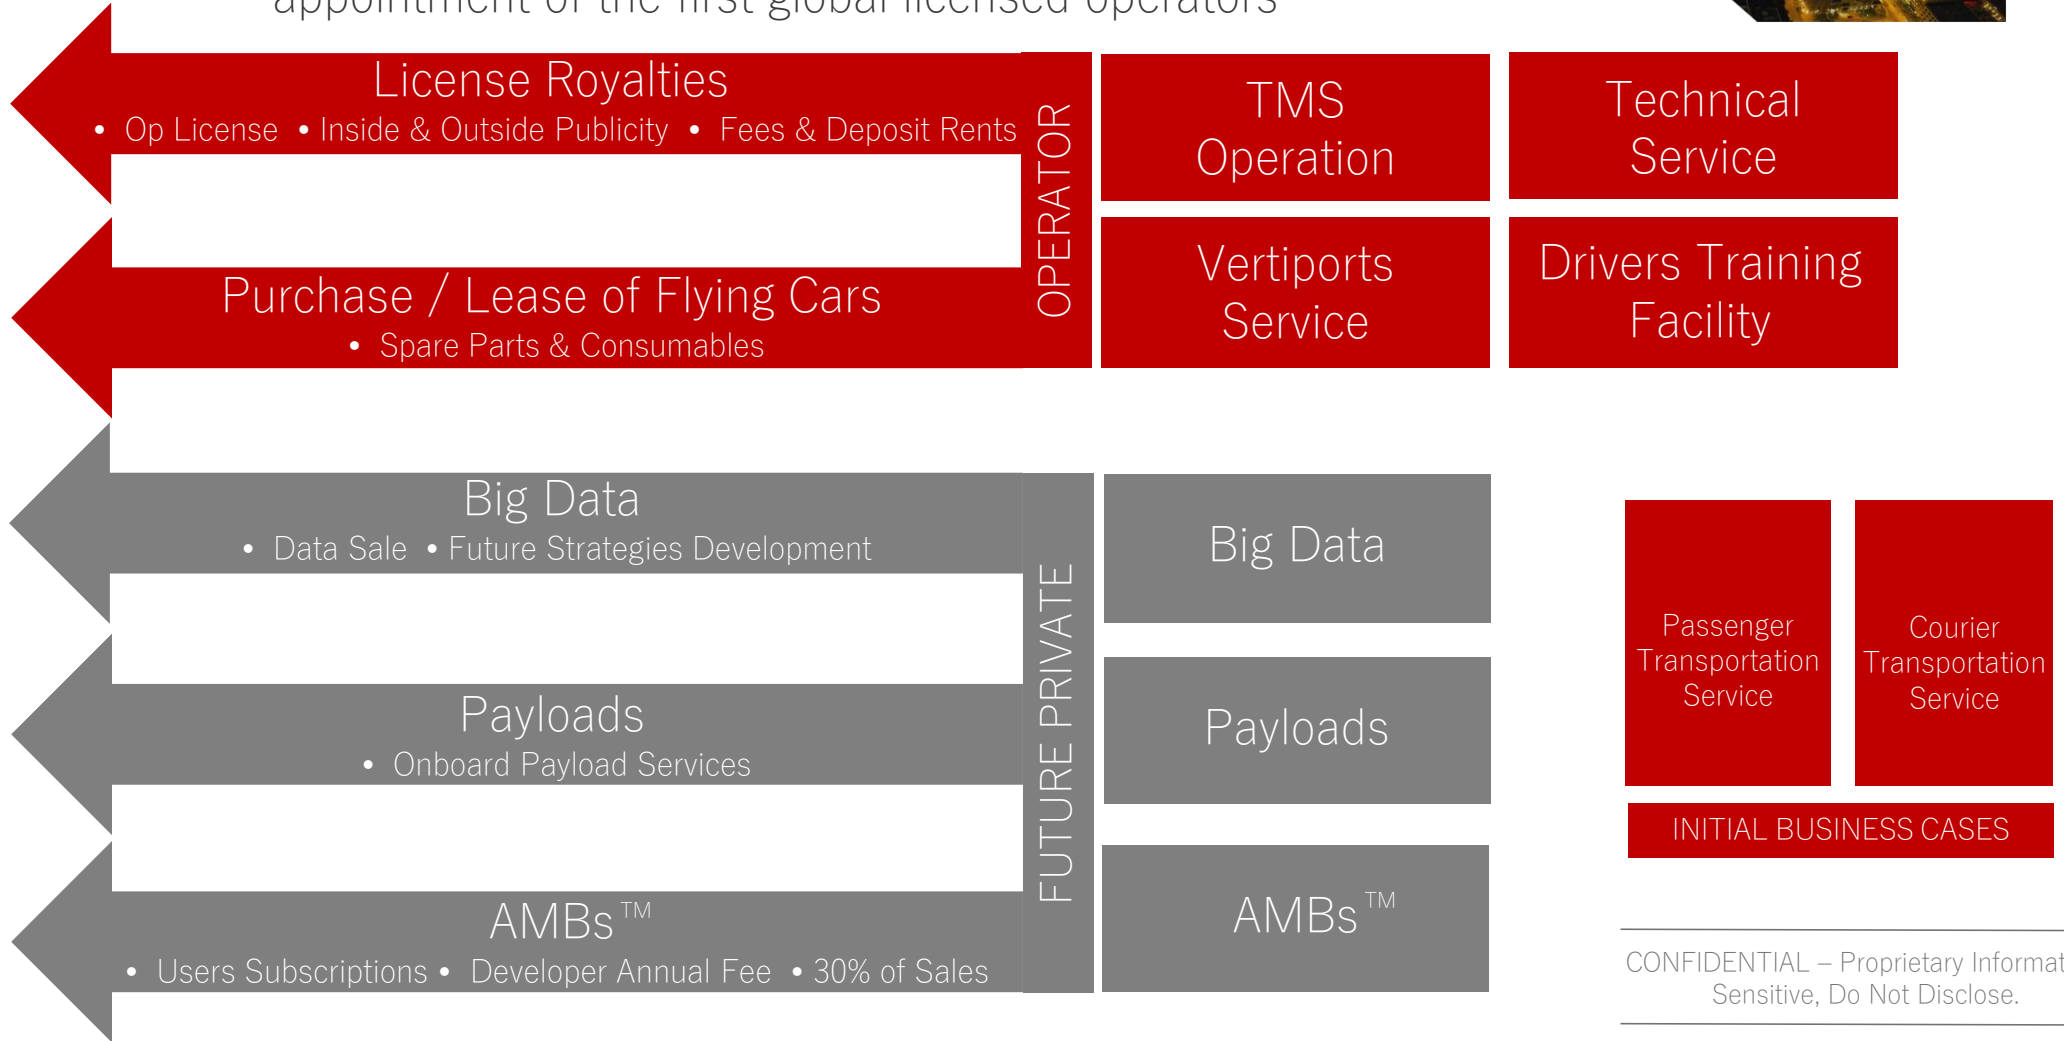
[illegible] of the first global licensed operators

License Royalties
• Op License • Inside & Outside Publicity • Fees & Deposit Rents

Purchase / Lease of Flying Cars
• Spare Parts & Consumables

OPERATOR

TMS Operation

Technical Service

Vertiports Service

Drivers Training Facility

Big Data
• Data Sale • Future Strategies Development

Payloads
• Onboard Payload Services

AMBs™
• Users Subscriptions • Developer Annual Fee • 30% of Sales

FUTURE PRIVATE

Big Data

Payloads

AMBs™

Passenger Transportation Service

Courier Transportation Service

INITIAL BUSINESS CASES

CONFIDENTIAL – Proprietary Informat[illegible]
Sensitive, Do Not Disclose.